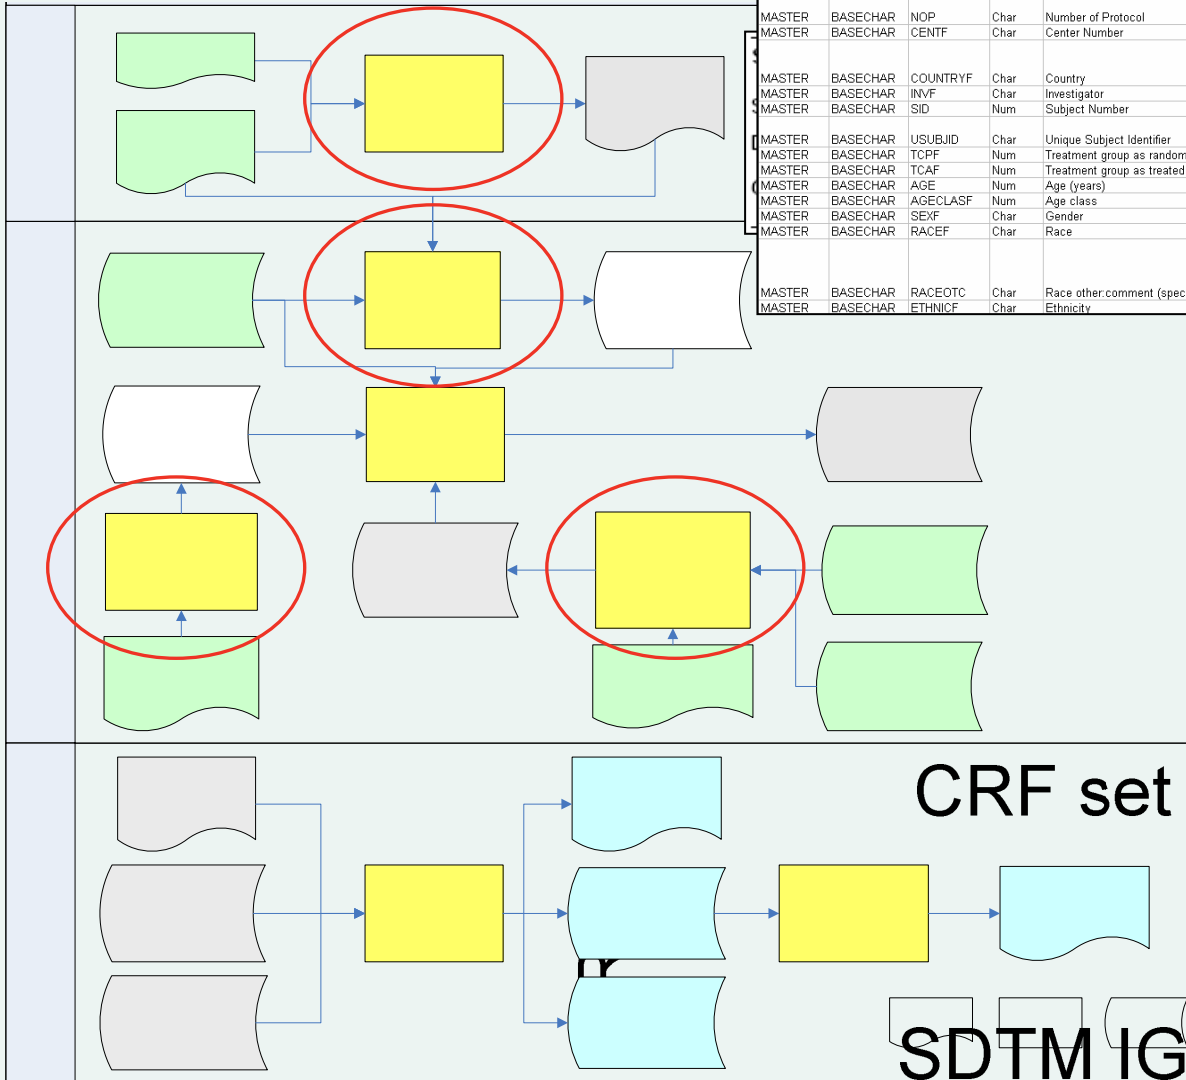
| MASTER | BASECHAR | NOP | Char | Number of Protocol |
|---|---|---|---|---|
| MASTER | BASECHAR | CENTF | Char | Center Number |
| MASTER | BASECHAR | COUNTRYF | Char | Country |
| MASTER | BASECHAR | INVF | Char | Investigator |
| MASTER | BASECHAR | SID | Num | Subject Number |
| MASTER | BASECHAR | USUBJID | Char | Unique Subject Identifier |
| MASTER | BASECHAR | TCPF | Num | Treatment group as random |
| MASTER | BASECHAR | TCAF | Num | Treatment group as treated |
| MASTER | BASECHAR | AGE | Num | Age (years) |
| MASTER | BASECHAR | AGECLASF | Num | Age class |
| MASTER | BASECHAR | SEXF | Char | Gender |
| MASTER | BASECHAR | RACEF | Char | Race |
| MASTER | BASECHAR | RACEOTC | Char | Race other:comment (spec |
| MASTER | BASECHAR | ETHNICF | Char | Ethnicity |

CRF set

SDTM IG